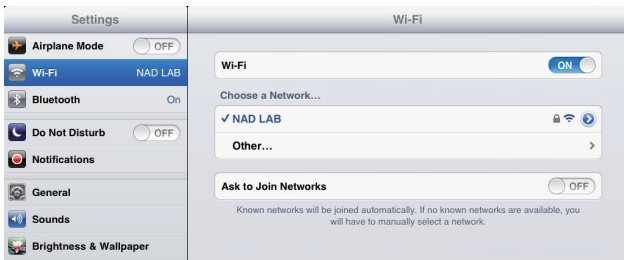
Settings

Airplane Mode OFF

Wi-Fi NAD LAB

Bluetooth On

Do Not Disturb OFF

Notifications

General

Sounds

Brightness & Wallpaper

Wi-Fi

Wi-Fi ON

Choose a Network...

✓ NAD LAB

Other...

Ask to Join Networks OFF

Known networks will be joined automatically. If no known networks are available, you will have to manually select a network.